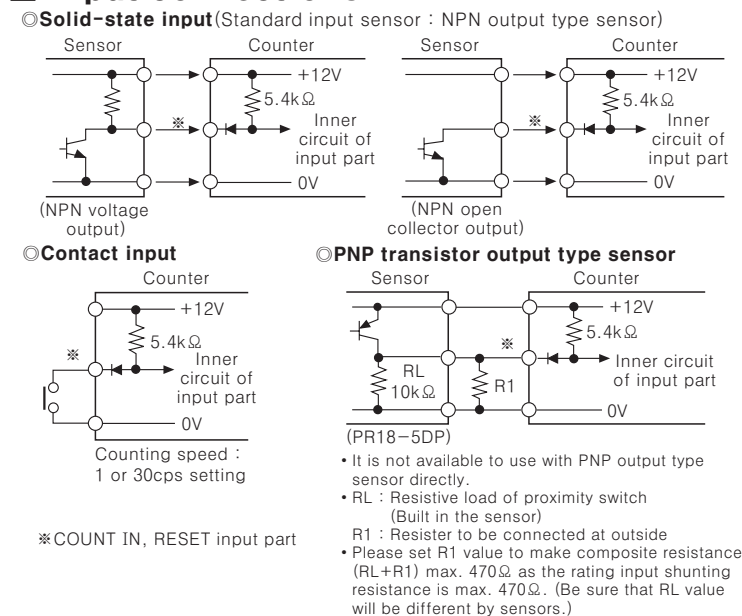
◎Solid-state input(Standard input sensor : NPN output type sensor)

Sensor Counter
+12V
5.4kΩ
※
Inner circuit of input part
0V
(NPN voltage output)

Sensor Counter
+12V
5.4kΩ
※
Inner circuit of input part
0V
(NPN open collector output)

◎Contact input

Counter
+12V
5.4kΩ
※
Inner circuit of input part
0V
Counting speed : 1 or 30cps setting

※COUNT IN, RESET input part

◎PNP transistor output type sensor

Sensor Counter
+12V
5.4kΩ
※
RL 10kΩ
R1
Inner circuit of input part
0V
(PR18-5DP)

• It is not available to use with PNP output type sensor directly.
• RL : Resistive load of proximity switch (Built in the sensor)
R1 : Resister to be connected at outside
• Please set R1 value to make composite resistance (RL+R1) max. 470Ω as the rating input shunting resistance is max. 470Ω. (Be sure that RL value will be different by sensors.)